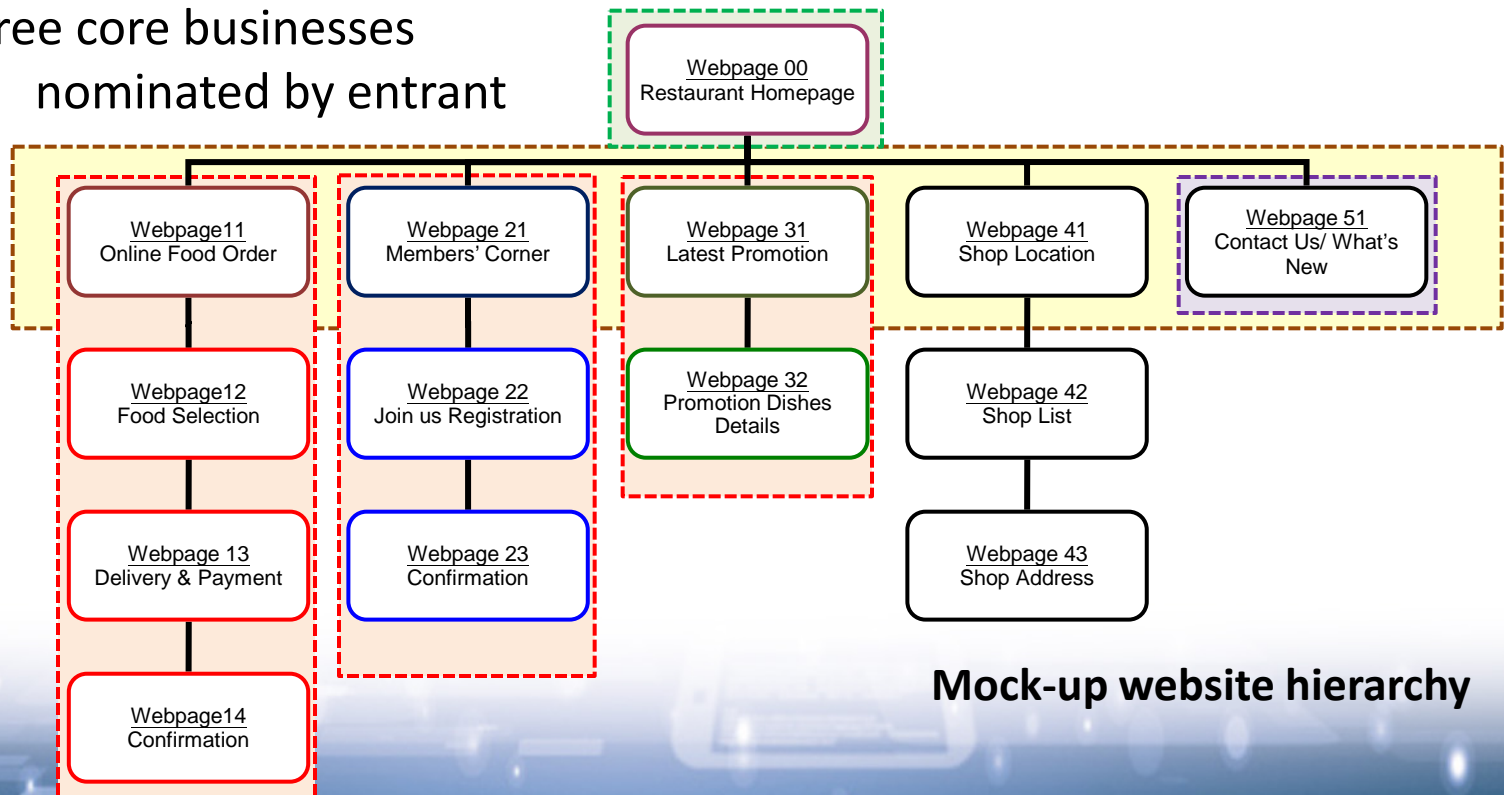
ree core businesses nominated by entrant

Webpage 00
Restaurant Homepage

Webpage11
Online Food Order

Webpage 21
Members' Corner

Webpage 31
Latest Promotion

Webpage 41
Shop Location

Webpage 51
Contact Us/ What's New

Webpage12
Food Selection

Webpage 22
Join us Registration

Webpage 32
Promotion Dishes Details

Webpage 42
Shop List

Webpage 13
Delivery & Payment

Webpage 23
Confirmation

Webpage 43
Shop Address

Webpage14
Confirmation

Mock-up website hierarchy